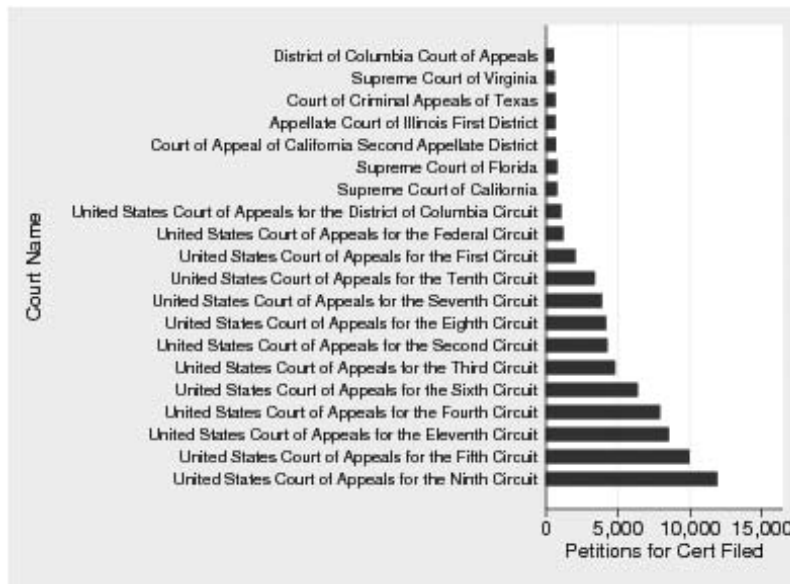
Court Name

District of Columbia Court of Appeals
Supreme Court of Virginia
Court of Criminal Appeals of Texas
Appellate Court of Illinois First District
Court of Appeal of California Second Appellate District
Supreme Court of Florida
Supreme Court of California
United States Court of Appeals for the District of Columbia Circuit
United States Court of Appeals for the Federal Circuit
United States Court of Appeals for the First Circuit
United States Court of Appeals for the Tenth Circuit
United States Court of Appeals for the Seventh Circuit
United States Court of Appeals for the Eighth Circuit
United States Court of Appeals for the Second Circuit
United States Court of Appeals for the Third Circuit
United States Court of Appeals for the Sixth Circuit
United States Court of Appeals for the Fourth Circuit
United States Court of Appeals for the Eleventh Circuit
United States Court of Appeals for the Fifth Circuit
United States Court of Appeals for the Ninth Circuit

0 5,000 10,000 15,000
Petitions for Cert Filed